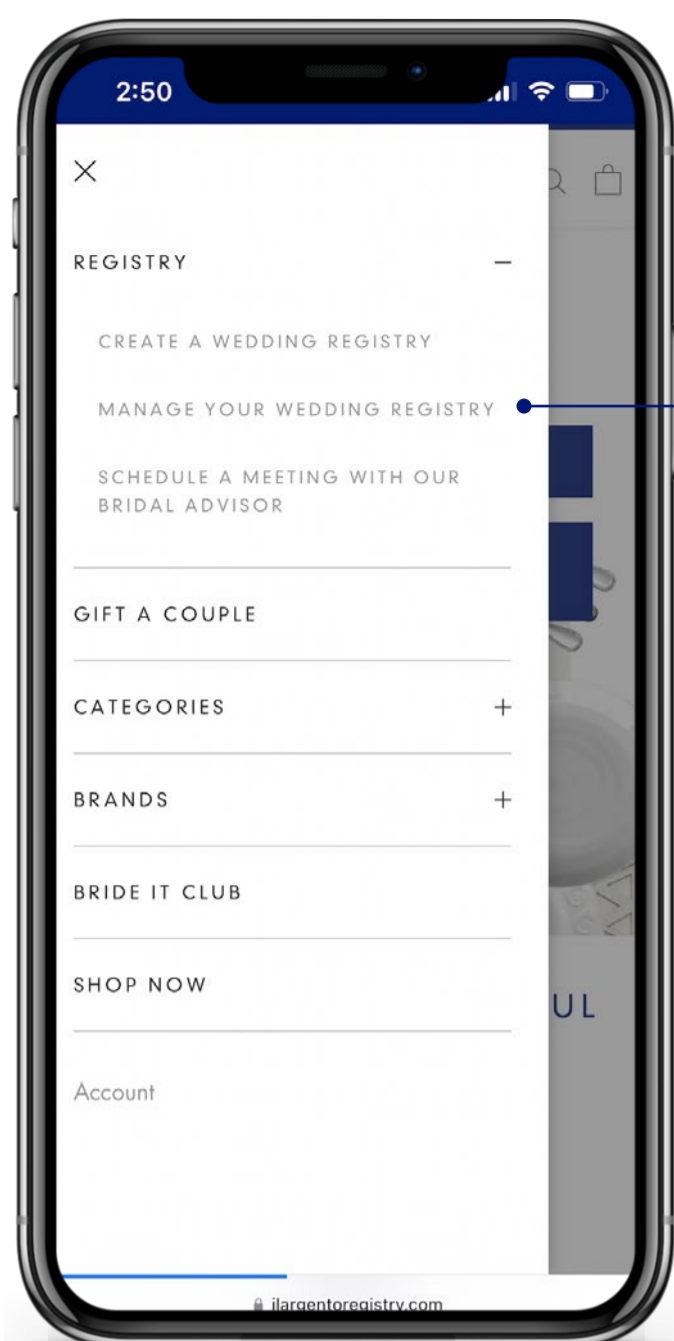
2:50

REGISTRY –

CREATE A WEDDING REGISTRY

MANAGE YOUR WEDDING REGISTRY

SCHEDULE A MEETING WITH OUR BRIDAL ADVISOR

GIFT A COUPLE

CATEGORIES +

BRANDS +

BRIDE IT CLUB

SHOP NOW

Account

UL

ilargentoregistry.com